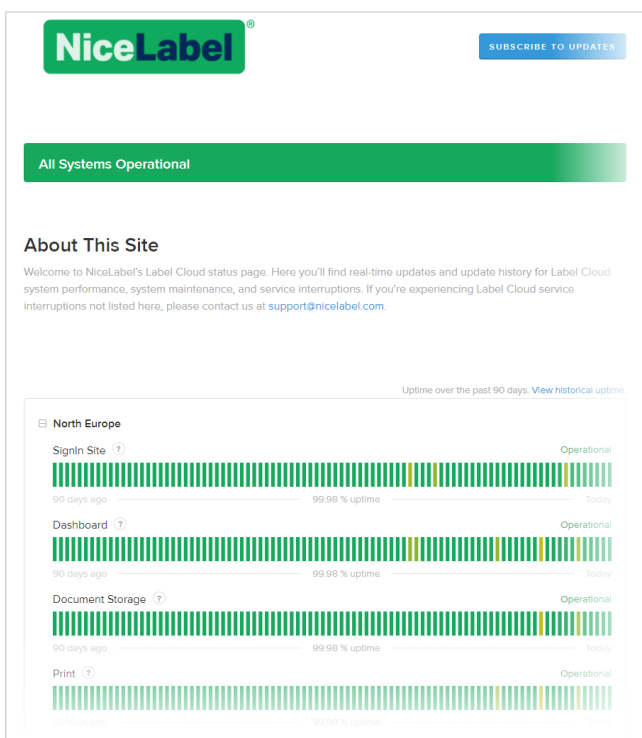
NiceLabel®

SUBSCRIBE TO UPDATES

All Systems Operational

About This Site

Welcome to NiceLabel's Label Cloud status page. Here you'll find real-time updates and update history for Label Cloud system performance, system maintenance, and service interruptions. If you're experiencing Label Cloud service interruptions not listed here, please contact us at support@nicelabel.com.

Uptime over the past 90 days. View historical uptime

North Europe

SignIn Site ? Operational

90 days ago 99.98 % uptime Today

Dashboard ? Operational

90 days ago 99.98 % uptime Today

Document Storage ? Operational

90 days ago 99.98 % uptime Today

Print ? Operational

90 days ago 99.98 % uptime Today